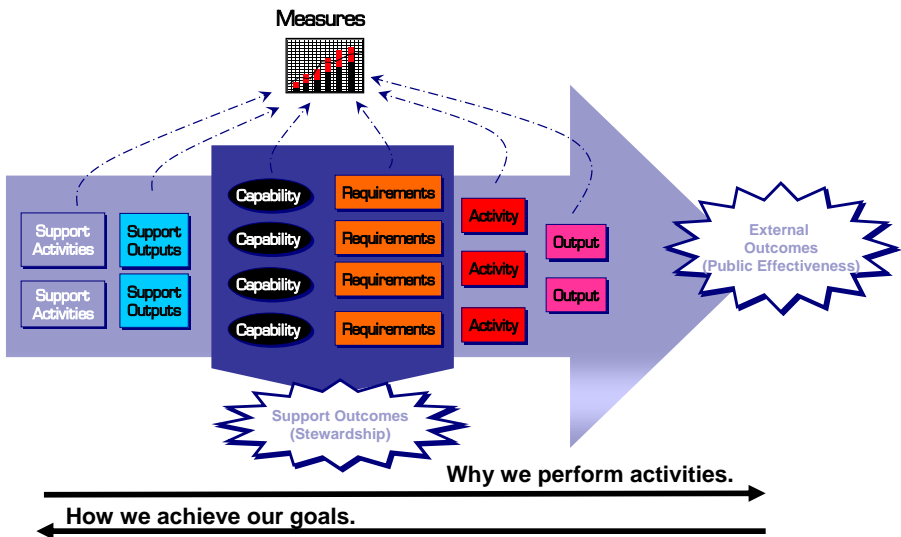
Measures

Support Activities

Support Activities

Support Outputs

Support Outputs

Capability

Capability

Capability

Capability

Requirements

Requirements

Requirements

Requirements

Activity

Activity

Activity

Output

Output

External Outcomes (Public Effectiveness)

Support Outcomes (Stewardship)

Why we perform activities.

How we achieve our goals.